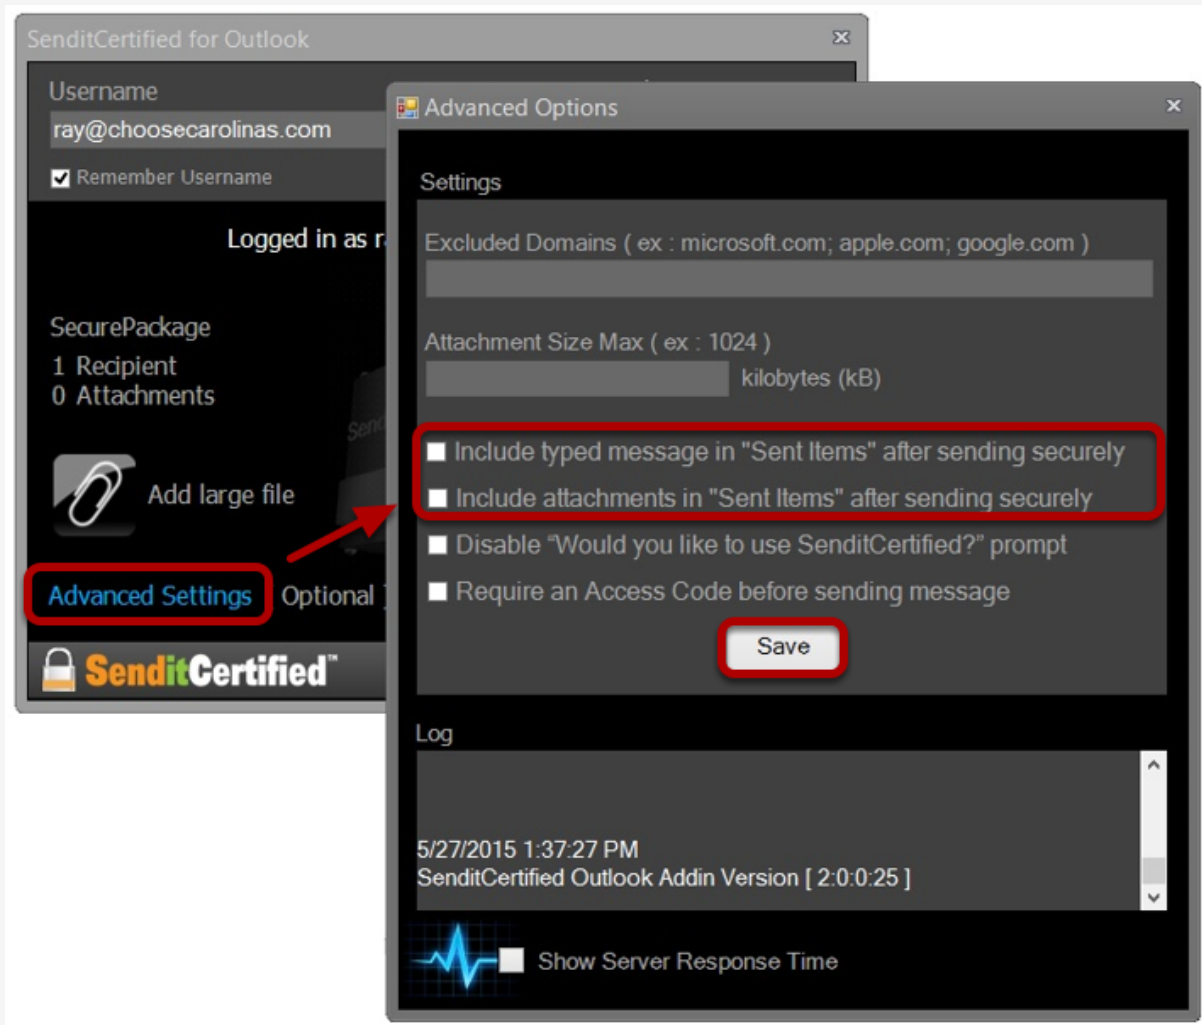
SenditCertified for Outlook

Username
ray@choosecarolinas.com
Remember Username

Logged in as r

SecurePackage
1 Recipient
0 Attachments

Add large file

Advanced Settings
Optional

SenditCertified™

Advanced Options

Settings

Excluded Domains ( ex : microsoft.com; apple.com; google.com )

Attachment Size Max ( ex : 1024 )
kilobytes (kB)

Include typed message in "Sent Items" after sending securely
Include attachments in "Sent Items" after sending securely
Disable "Would you like to use SenditCertified?" prompt
Require an Access Code before sending message

Save

Log

5/27/2015 1:37:27 PM
SenditCertified Outlook Addin Version [ 2:0:0:25 ]

Show Server Response Time